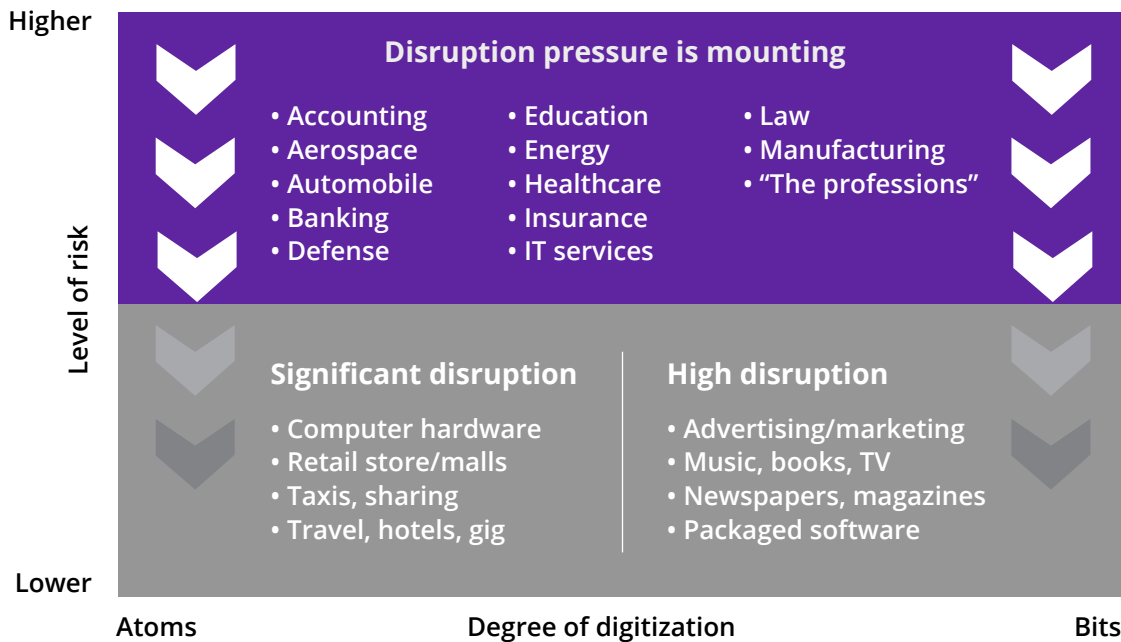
Higher

Level of risk

Lower

Disruption pressure is mounting

• Accounting
• Aerospace
• Automobile
• Banking
• Defense

• Education
• Energy
• Healthcare
• Insurance
• IT services

• Law
• Manufacturing
• “The professions”

Significant disruption

• Computer hardware
• Retail store/malls
• Taxis, sharing
• Travel, hotels, gig

High disruption

• Advertising/marketing
• Music, books, TV
• Newspapers, magazines
• Packaged software

Atoms

Degree of digitization

Bits